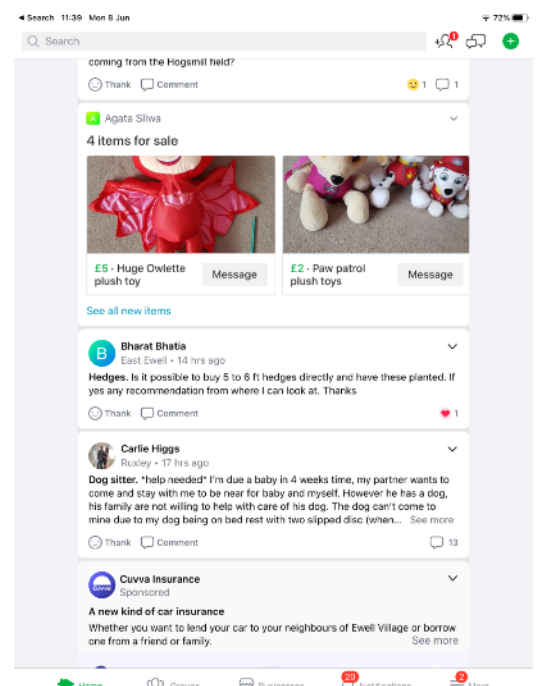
◂ Search 11:39 Mon 8 Jun
72%

Search

1

coming from the Hogsmill field?

Thank Comment 1 1

A Agata Sliwa

4 items for sale

£5 · Huge Owlette plush toy
Message

£2 · Paw patrol plush toys
Message

See all new items

B Bharat Bhatia
East Ewell • 14 hrs ago

Hedges. Is it possible to buy 5 to 6 ft hedges directly and have these planted. If yes any recommendation from where I can look at. Thanks

Thank Comment 1

Carlie Higgs
Ruxley • 17 hrs ago

Dog sitter. *help needed* I'm due a baby in 4 weeks time, my partner wants to come and stay with me to be near for baby and myself. However he has a dog, his family are not willing to help with care of his dog. The dog can't come to mine due to my dog being on bed rest with two slipped disc (when... See more

Thank Comment 13

Cuvva Insurance
Sponsored

A new kind of car insurance

Whether you want to lend your car to your neighbours of Ewell Village or borrow one from a friend or family.
See more

Home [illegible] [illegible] 29 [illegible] 2 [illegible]